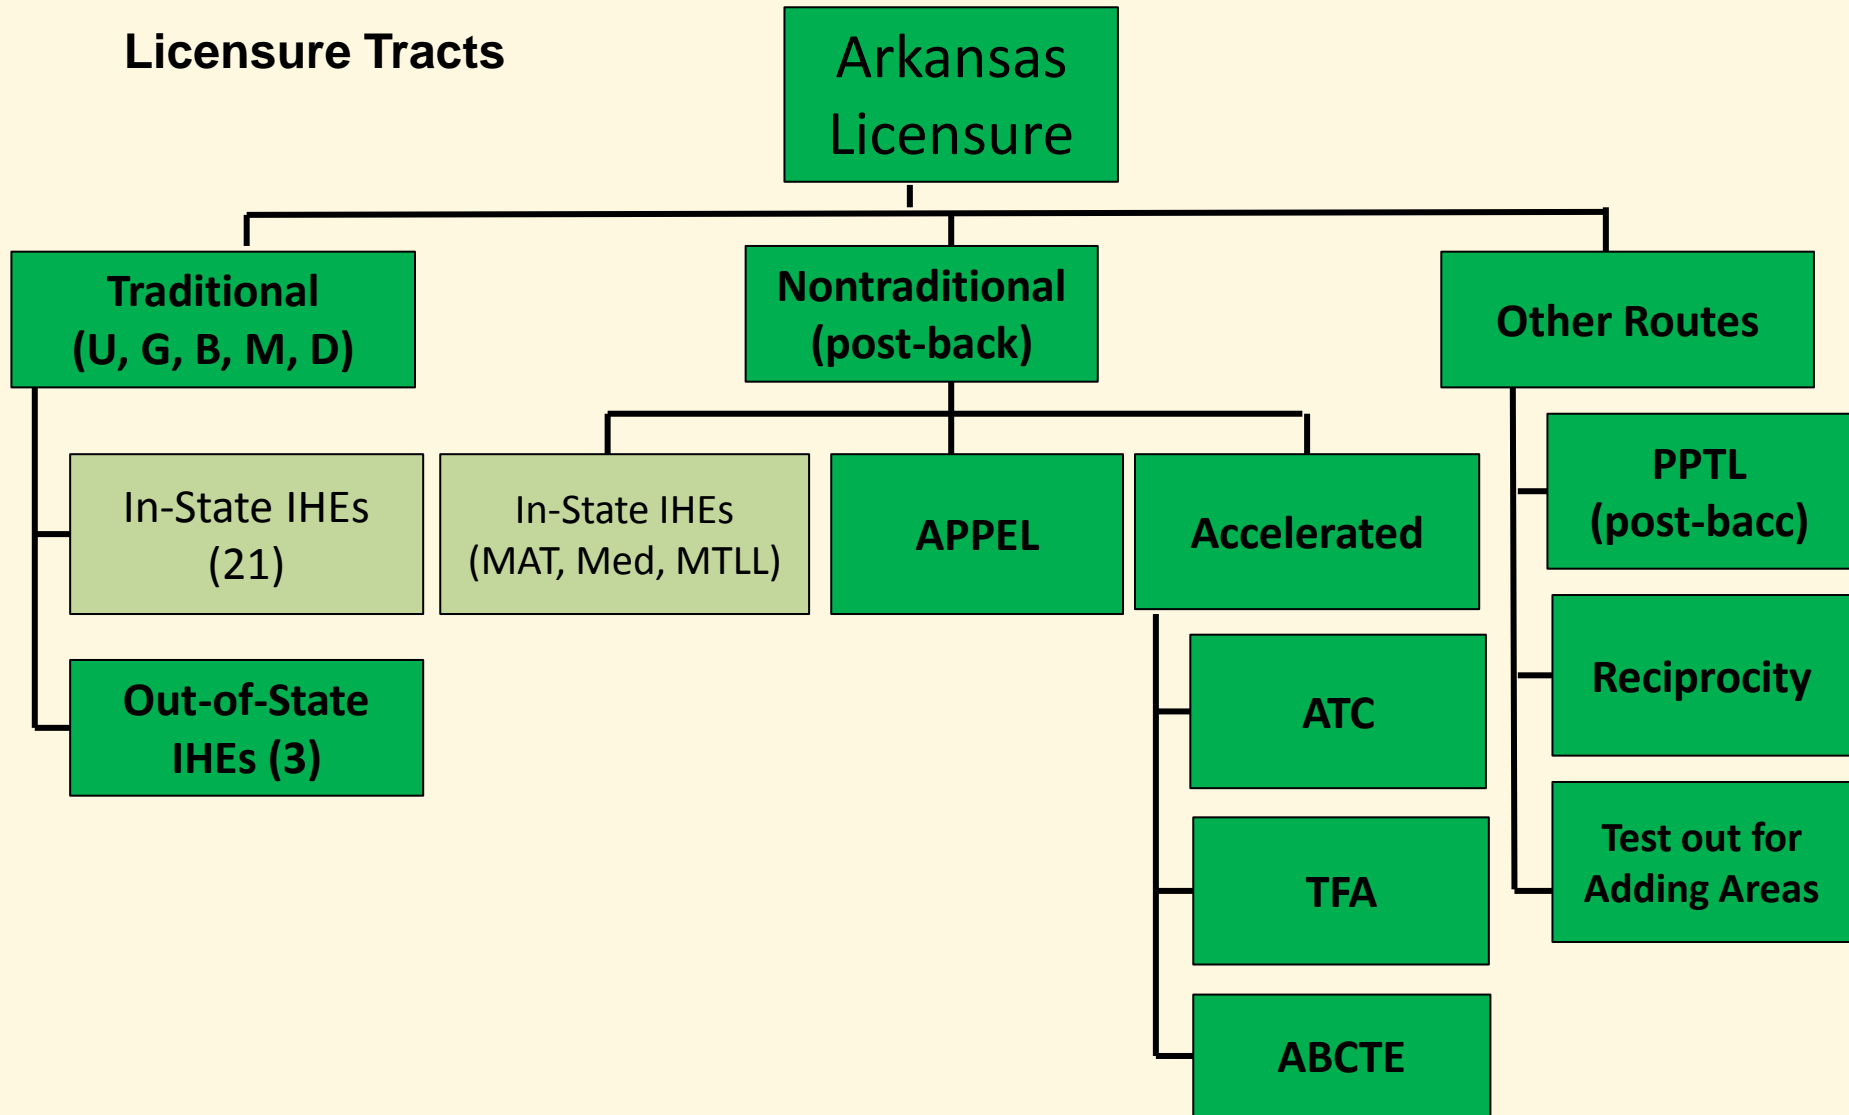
Licensure Tracts

Arkansas Licensure

Traditional (U, G, B, M, D)

In-State IHEs (21)

Out-of-State IHEs (3)

Nontraditional (post-back)

In-State IHEs (MAT, Med, MTLL)

APPEL

Accelerated

ATC

TFA

ABCTE

Other Routes

PPTL (post-bacc)

Reciprocity

Test out for Adding Areas